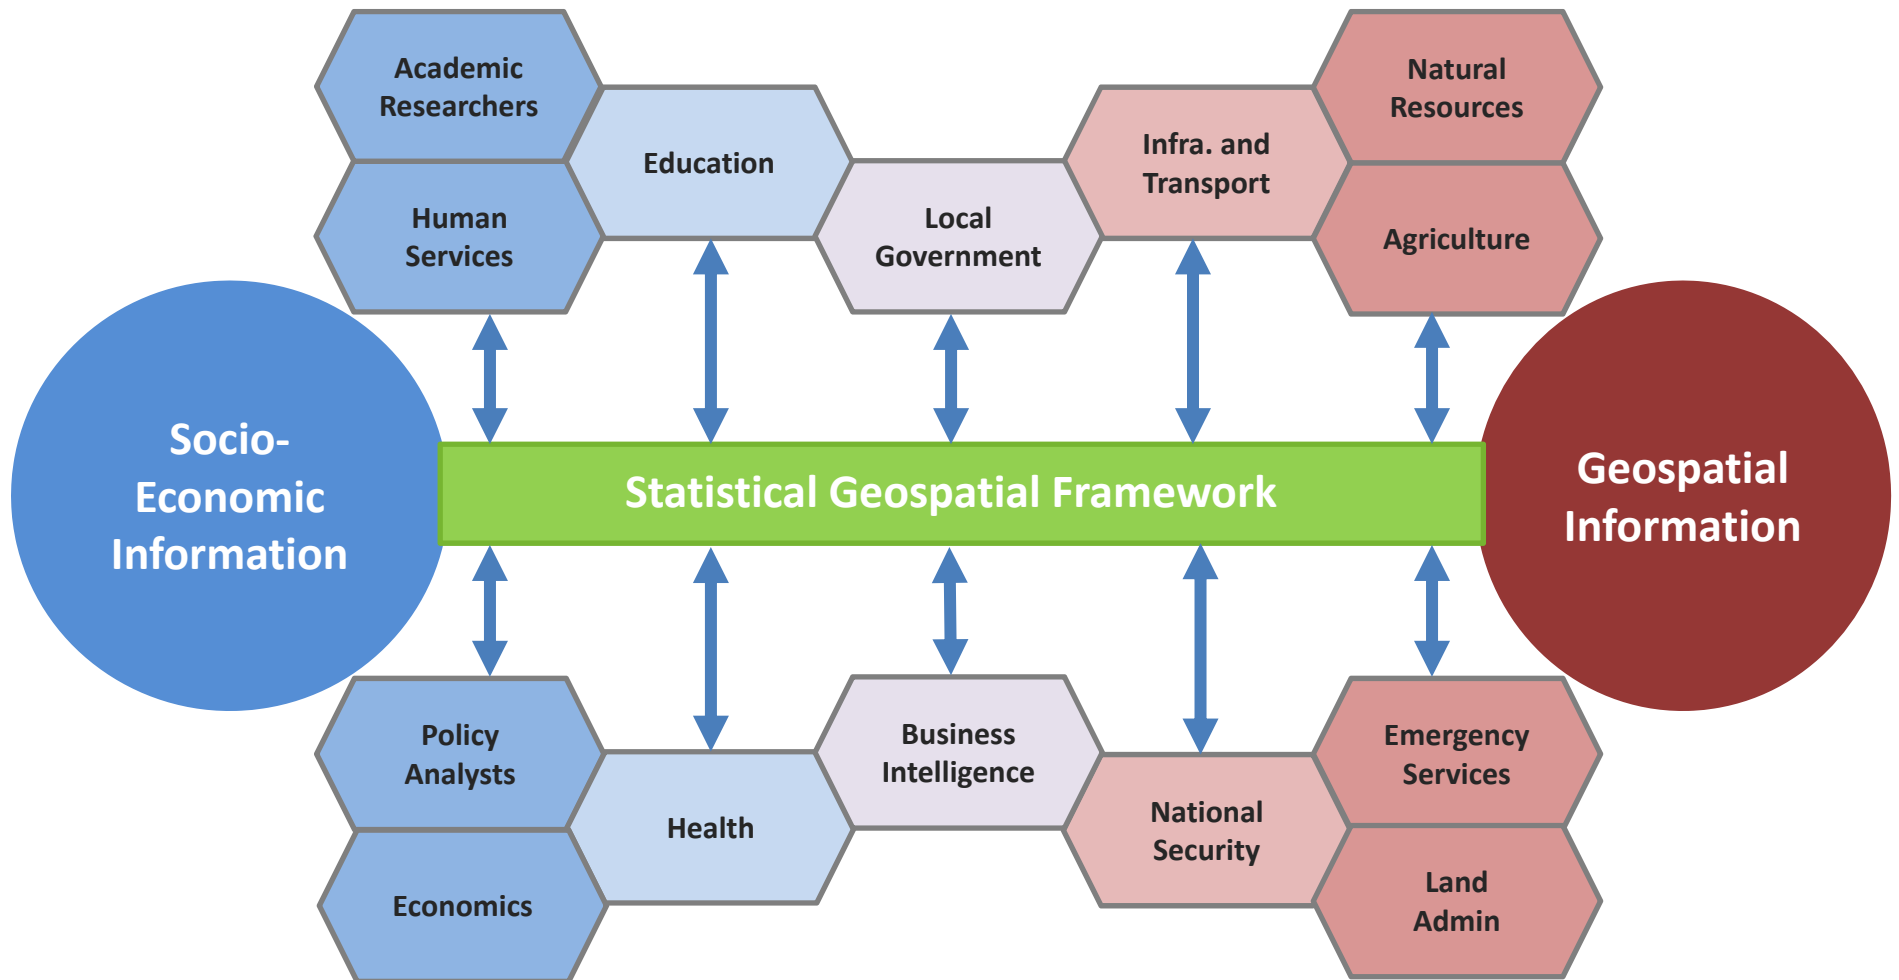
Academic Researchers

Education

Human Services

Local Government

Infra. and Transport

Natural Resources

Agriculture

Socio-Economic Information

Statistical Geospatial Framework

Geospatial Information

Policy Analysts

Health

Business Intelligence

National Security

Emergency Services

Economics

Land Admin